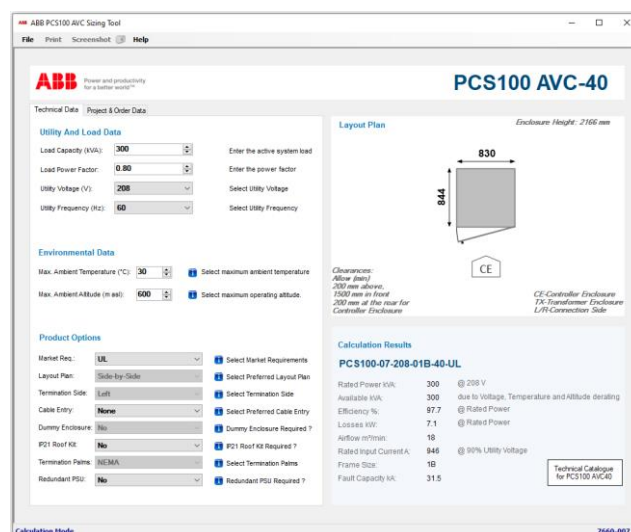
ABB PCS100 AVC Sizing Tool

File Print Screenshot Help

ABB Power and productivity for a better world™

PCS100 AVC-40

Technical Data | Project & Order Data

Utility And Load Data

Load Capacity (kVA): 300 Enter the active system load

Load Power Factor: 0.80 Enter the power factor

Utility Voltage (V): 208 Select Utility Voltage

Utility Frequency (Hz): 60 Select Utility Frequency

Environmental Data

Max. Ambient Temperature (°C): 30 Select maximum ambient temperature

Max. Ambient Altitude (m asl): 600 Select maximum operating altitude.

Product Options

Market Req.: UL Select Market Requirements

Layout Plan: Side-by-Side Select Preferred Layout Plan

Termination Side: Left Select Termination Side

Cable Entry: None Select Preferred Cable Entry

Dummy Enclosure: No Dummy Enclosure Required ?

IP21 Roof Kit: No IP21 Roof Kit Required ?

Termination Palms: NEMA Select Termination Palms

Redundant PSU: No Redundant PSU Required ?

Layout Plan

Enclosure Height: 2166 mm

830

844

CE

Clearances:
Allow (min)
200 mm above,
1500 mm in front
200 mm at the rear for
Controller Enclosure

CE-Controller Enclosure
TX-Transformer Enclosure
L/R-Connection Side

Calculation Results

PCS100-07-208-01B-40-UL

| | | |
|---|---|---|
| Rated Power kVA: | 300 | @ 208 V |
| Available kVA: | 300 | due to Voltage, Temperature and Altitude derating |
| Efficiency %: | 97.7 | @ Rated Power |
| Losses kW: | 7.1 | @ Rated Power |
| Airflow m³/min: | 18 | |
| Rated Input Current A: | 946 | @ 90% Utility Voltage |
| Frame Size: | 1B | |
| Fault Capacity kA: | 31.5 | |

Technical Catalogue for PCS100 AVC40

Calculation Mode

2660-007